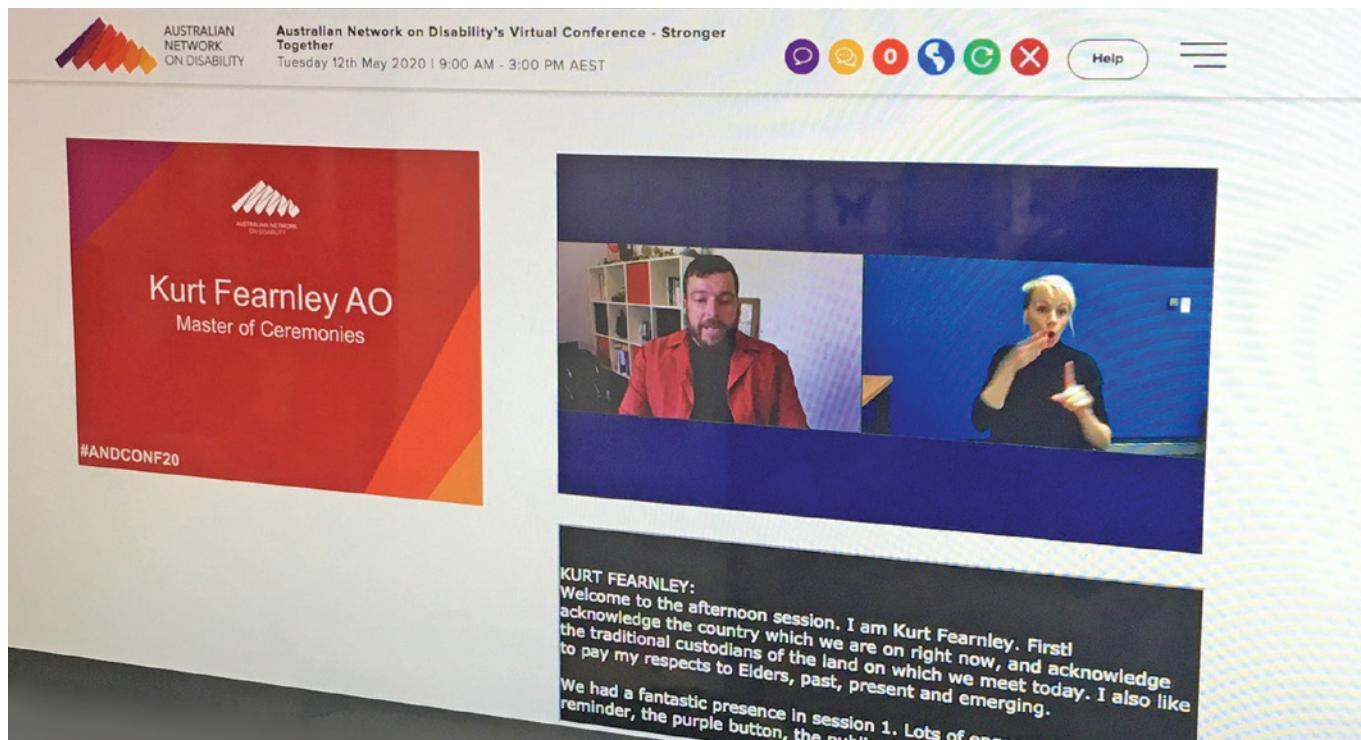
AUSTRALIAN NETWORK ON DISABILITY

Australian Network on Disability's Virtual Conference - Stronger Together
Tuesday 12th May 2020 | 9:00 AM - 3:00 PM AEST

0

Help

AUSTRALIAN NETWORK ON DISABILITY

Kurt Fearnley AO
Master of Ceremonies

#ANDCONF20

KURT FEARNLEY:
Welcome to the afternoon session. I am Kurt Fearnley. FirstI acknowledge the country which we are on right now, and acknowledge the traditional custodians of the land on which we meet today. I also like to pay my respects to Elders, past, present and emerging.

We had a fantastic presence in session 1. Lots of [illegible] reminder, the purple button, the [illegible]